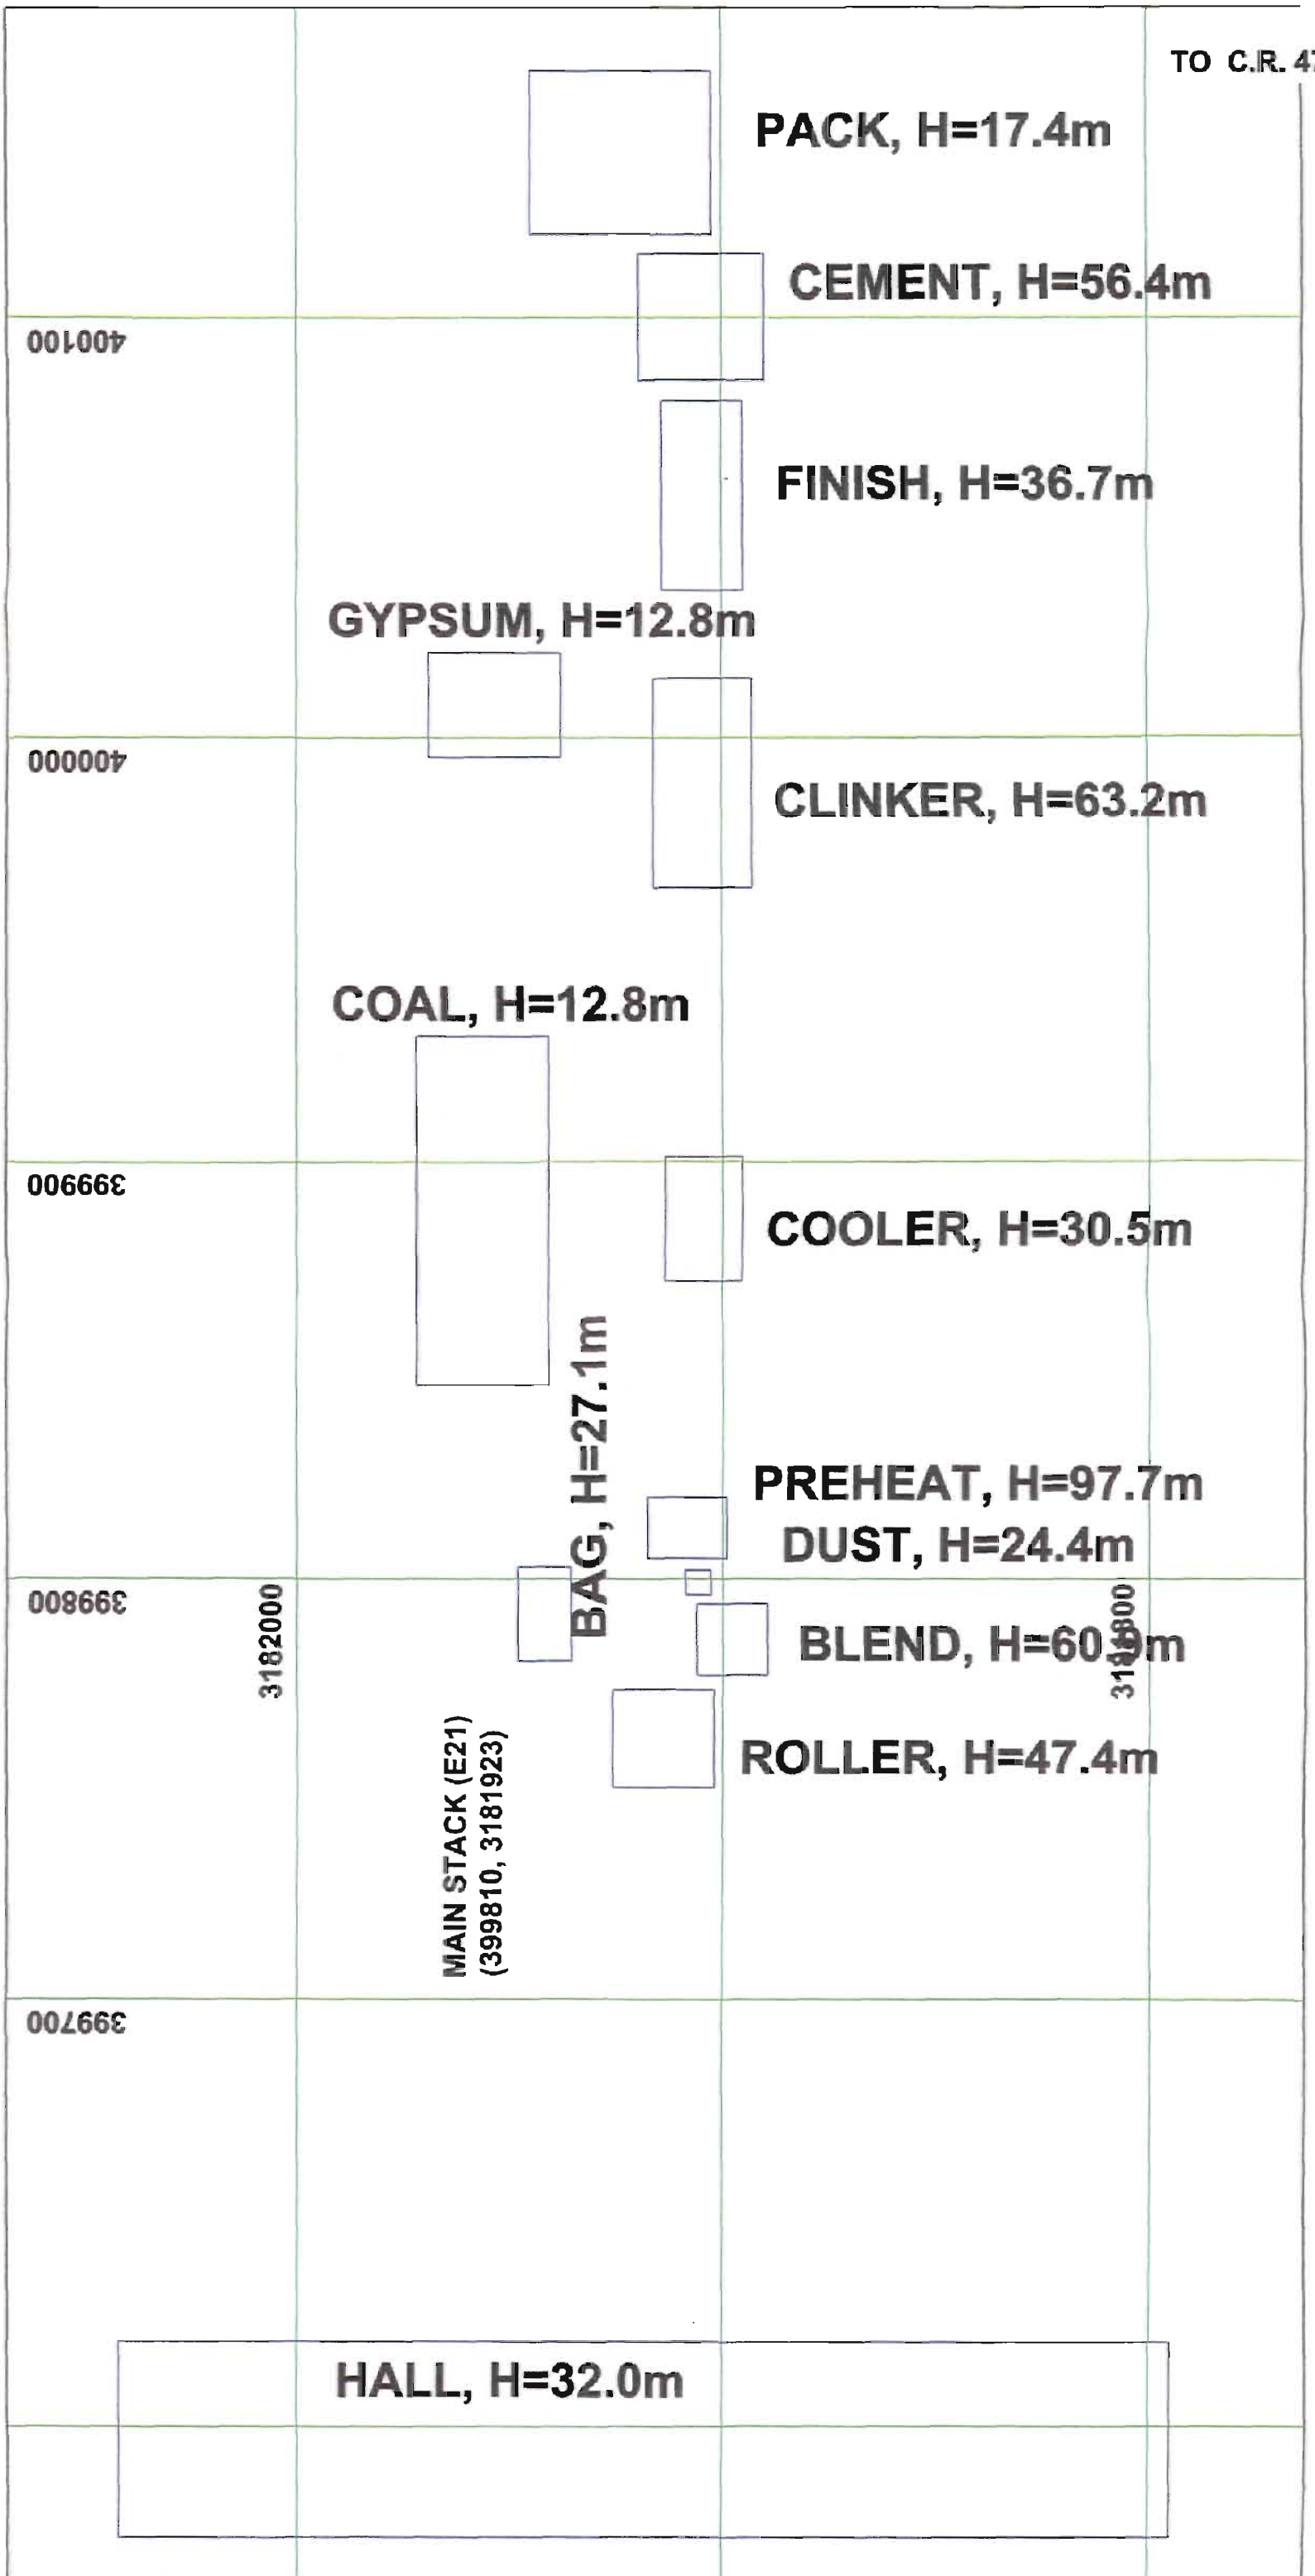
TO C.R. 4

PACK, H=17.4m

CEMENT, H=56.4m

400100

FINISH, H=36.7m

GYPSUM, H=12.8m

400000

CLINKER, H=63.2m

COAL, H=12.8m

399900

COOLER, H=30.5m

BAG, H=27.1m

PREHEAT, H=97.7m

DUST, H=24.4m

399800

3182000

BLEND, H=60.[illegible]m

31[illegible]00

ROLLER, H=47.4m

MAIN STACK (E21)
(399810, 3181923)

399700

HALL, H=32.0m